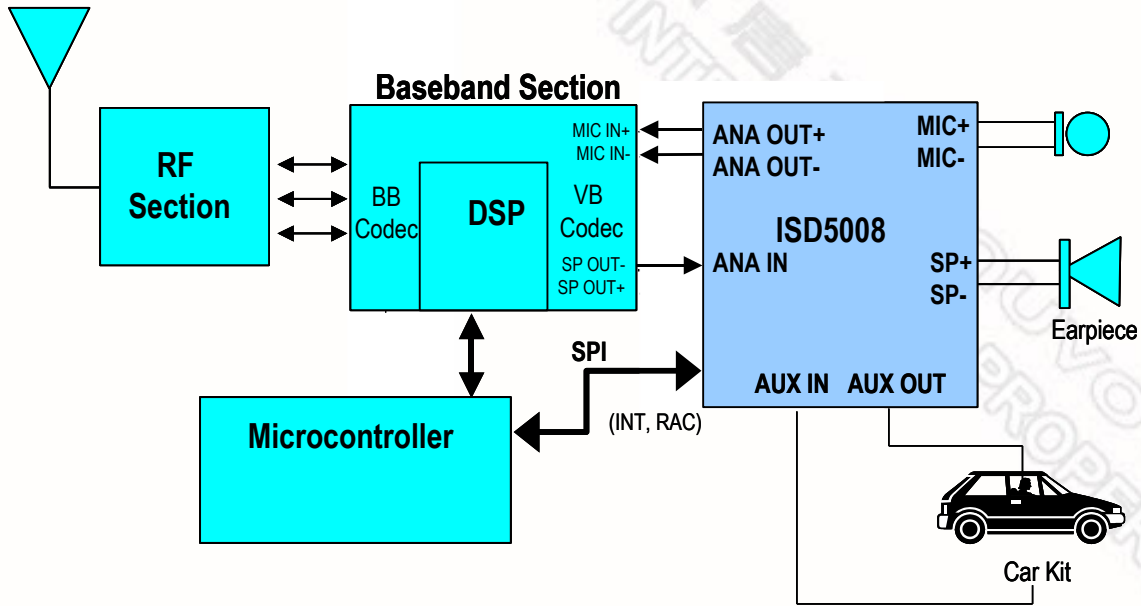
Baseband Section

RF Section

BB Codec

DSP

VB Codec

MIC IN+
MIC IN-

SP OUT-
SP OUT+

ANA OUT+
ANA OUT-

ISD5008

ANA IN

MIC+
MIC-

SP+
SP-

Earpiece

SPI

(INT, RAC)

AUX IN

AUX OUT

Microcontroller

Car Kit